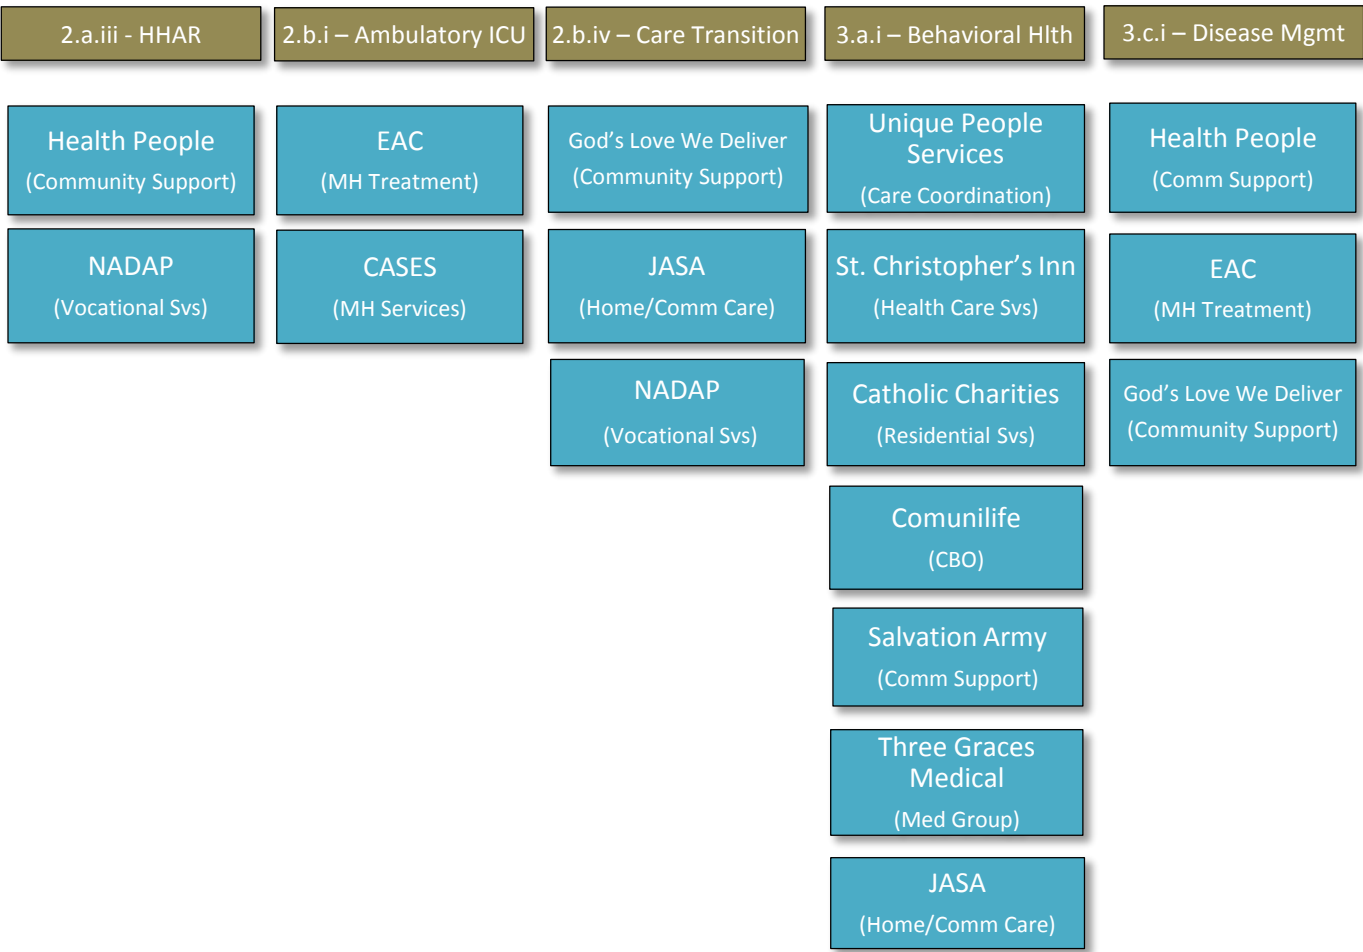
2.a.iii - HHAR

Health People
(Community Support)

NADAP
(Vocational Svs)

2.b.i – Ambulatory ICU

EAC
(MH Treatment)

CASES
(MH Services)

2.b.iv – Care Transition

God's Love We Deliver
(Community Support)

JASA
(Home/Comm Care)

NADAP
(Vocational Svs)

3.a.i – Behavioral Hlth

Unique People Services
(Care Coordination)

St. Christopher's Inn
(Health Care Svs)

Catholic Charities
(Residential Svs)

Comunilife
(CBO)

Salvation Army
(Comm Support)

Three Graces Medical
(Med Group)

JASA
(Home/Comm Care)

3.c.i – Disease Mgmt

Health People
(Comm Support)

EAC
(MH Treatment)

God's Love We Deliver
(Community Support)